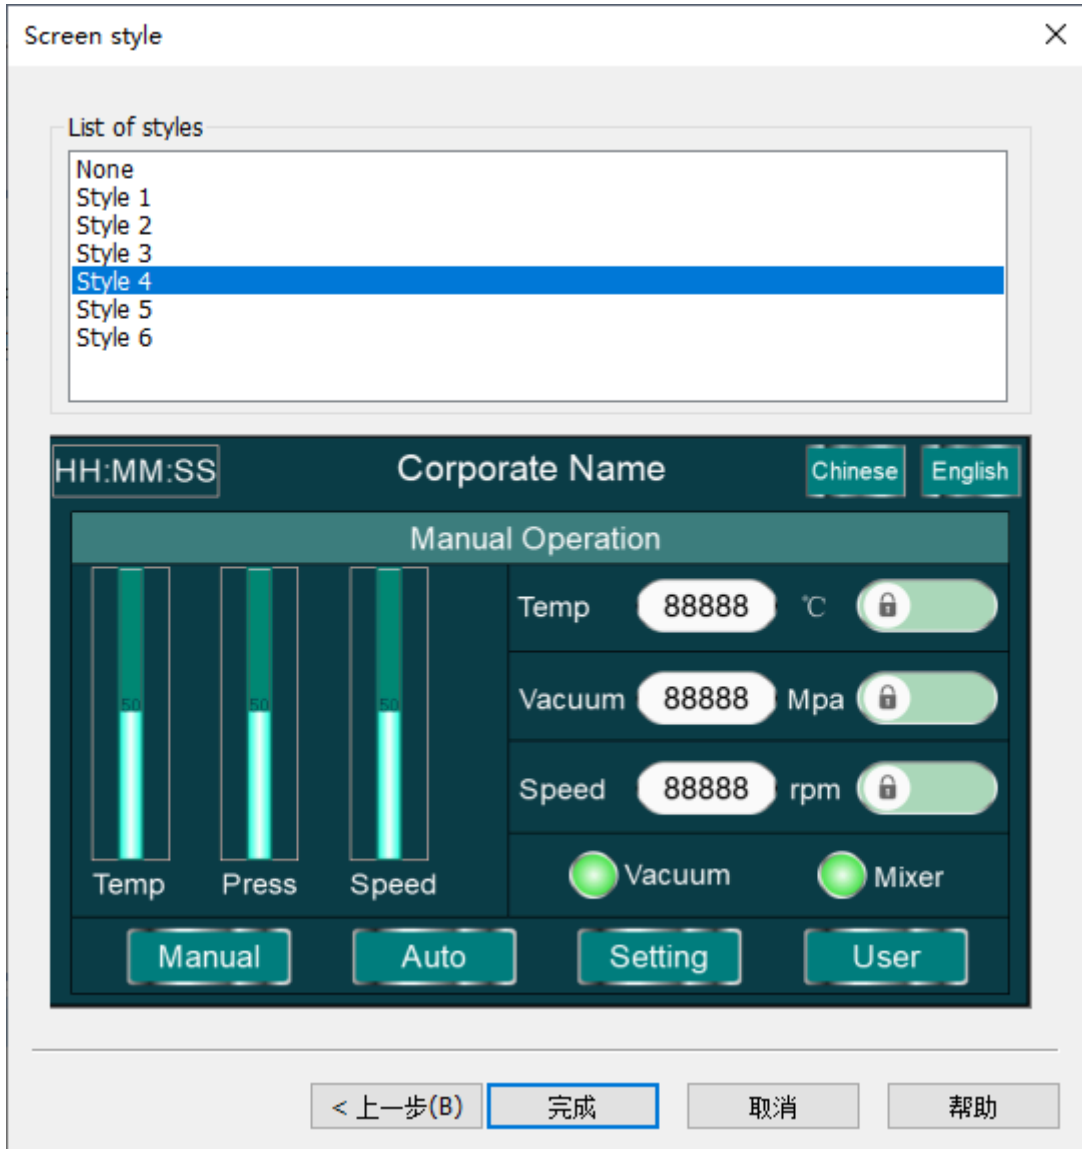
Screen style

List of styles
None
Style 1
Style 2
Style 3
Style 4
Style 5
Style 6

HH:MM:SS
Corporate Name
Chinese
English

Manual Operation

50
50
50

Temp
Press
Speed

| Temp | 88888 | ℃ |
|---|---|---|
| Vacuum | 88888 | Mpa |
| Speed | 88888 | rpm |

Vacuum
Mixer

Manual
Auto
Setting
User

< 上一步(B)
完成
取消
帮助